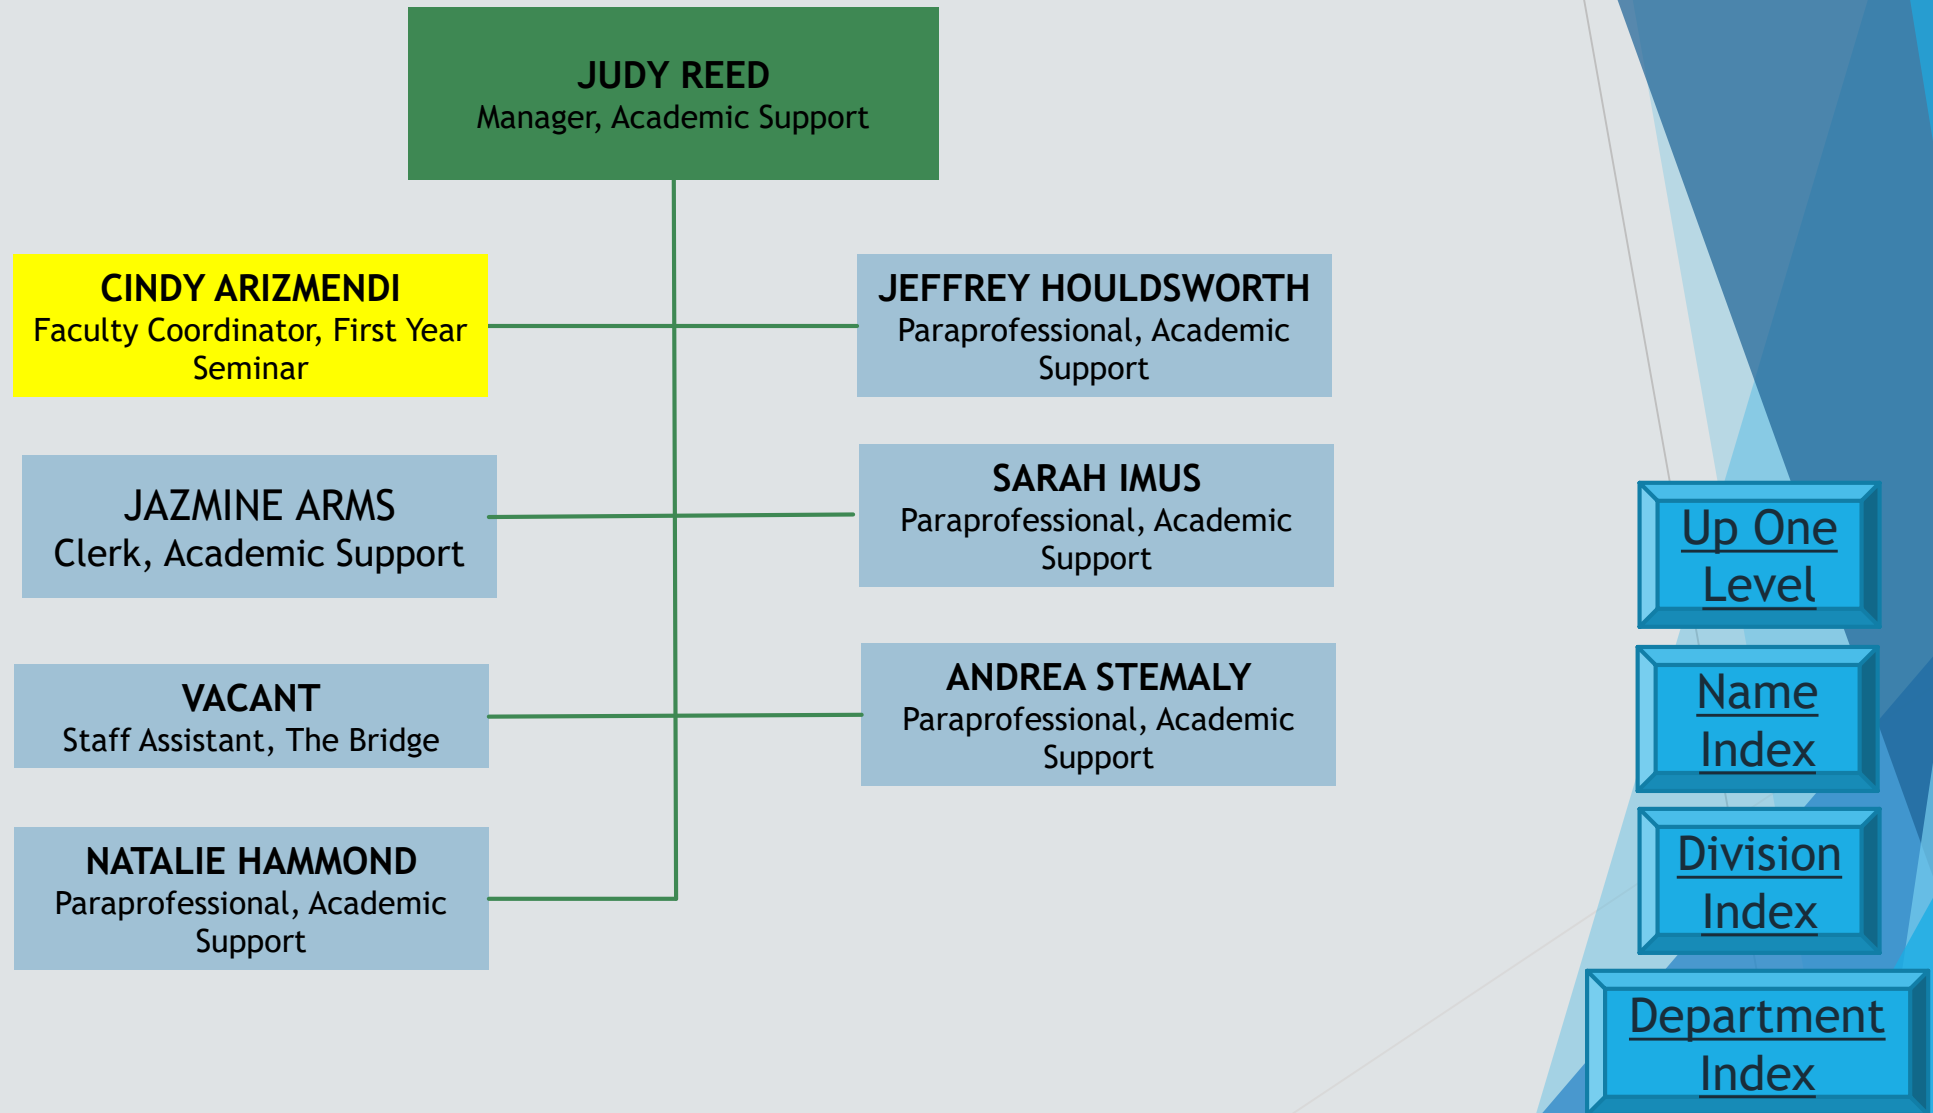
JUDY REED
Manager, Academic Support

CINDY ARIZMENDI
Faculty Coordinator, First Year Seminar

JEFFREY HOULDSWORTH
Paraprofessional, Academic Support

JAZMINE ARMS
Clerk, Academic Support

SARAH IMUS
Paraprofessional, Academic Support

VACANT
Staff Assistant, The Bridge

ANDREA STEMALY
Paraprofessional, Academic Support

NATALIE HAMMOND
Paraprofessional, Academic Support

Up One Level

Name Index

Division Index

Department Index